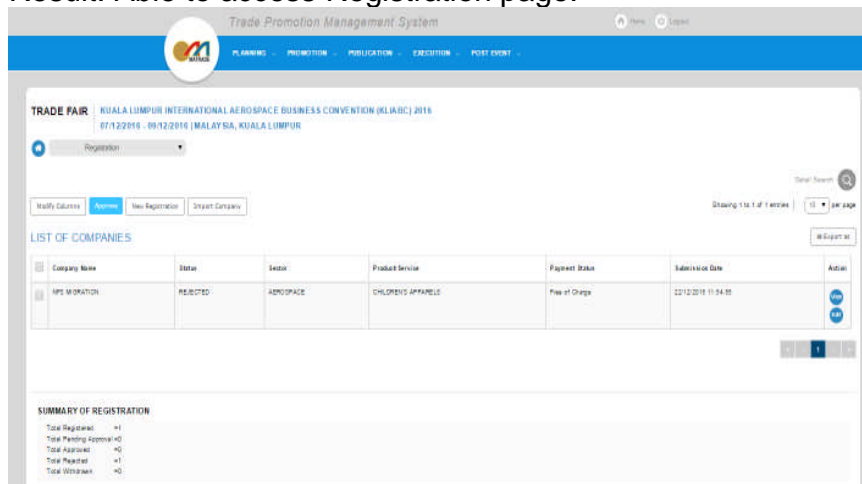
Result: Able to access Registration page.

Trade Promotion Management System

Home Logout

MATRADE

PLANNING PROMOTION PUBLICATION EXECUTION POST EVENT

TRADE FAIR KUALA LUMPUR INTERNATIONAL AEROSPACE BUSINESS CONVENTION (KLIABC) 2016
07/12/2016 - 09/12/2016 | MALAYSIA, KUALA LUMPUR

Registration

Detail Search

Modify Columns Approve New Registration Import Company

Showing 1 to 1 of 1 entries 10 per page

LIST OF COMPANIES

Export as

| | Company Name | Status | Sector | Product Service | Payment Status | Submission Date | Action |
|---|---|---|---|---|---|---|---|
| | NPS MIGRATION | REJECTED | AEROSPACE | CHILDREN'S APPARELS | Free of Charge | 22/12/2016 11:54:55 | View Edit |

1

SUMMARY OF REGISTRATION
Total Registered =1
Total Pending Approval =0
Total Approved =0
Total Rejected =1
Total Withdrawn =0